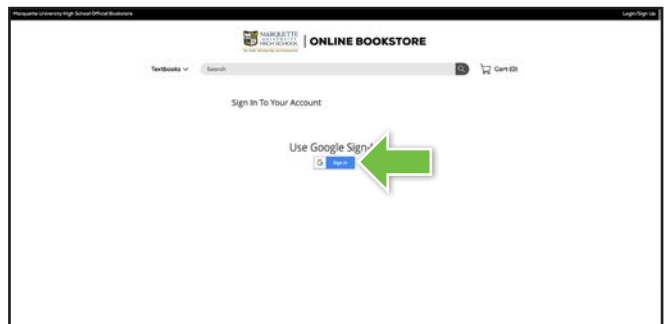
Marquette University High School Official Bookstore

Login/Sign Up

MARQUETTE UNIVERSITY HIGH SCHOOL

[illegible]

ONLINE BOOKSTORE

Textbooks

Search

Cart (0)

Sign In To Your Account

Use Google Sign-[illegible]

G Sign in